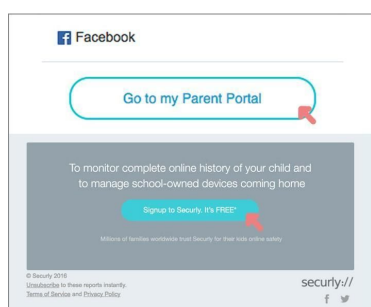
Facebook

Go to my Parent Portal

To monitor complete online history of your child and to manage school-owned devices coming home

Signup to Securly. It's FREE*

Millions of families worldwide trust Securly for their kids online safety

© Securly 2016
Unsubscribe to these reports instantly.
Terms of Service and Privacy Policy

securly://